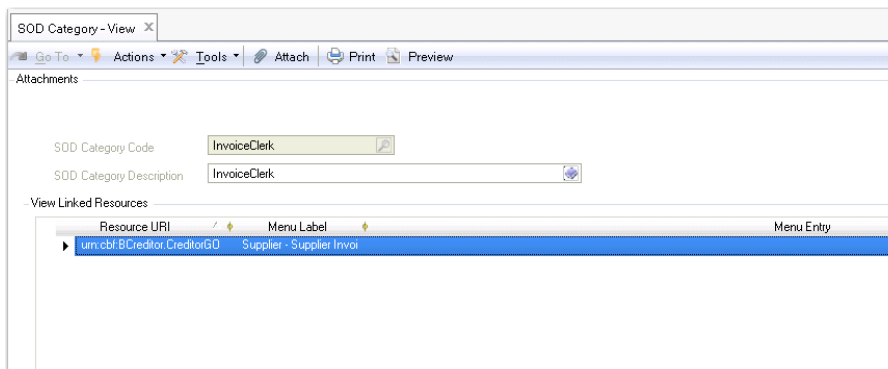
SOD Category - View ✕

Go To ▾ Actions ▾ Tools ▾ Attach Print Preview

Attachments

SOD Category Code InvoiceClerk

SOD Category Description InvoiceClerk

View Linked Resources

| Resource URI | Menu Label | Menu Entry |
|---|---|---|
| urn:cbf:BCreditor.CreditorGO | Supplier - Supplier Invoi | |